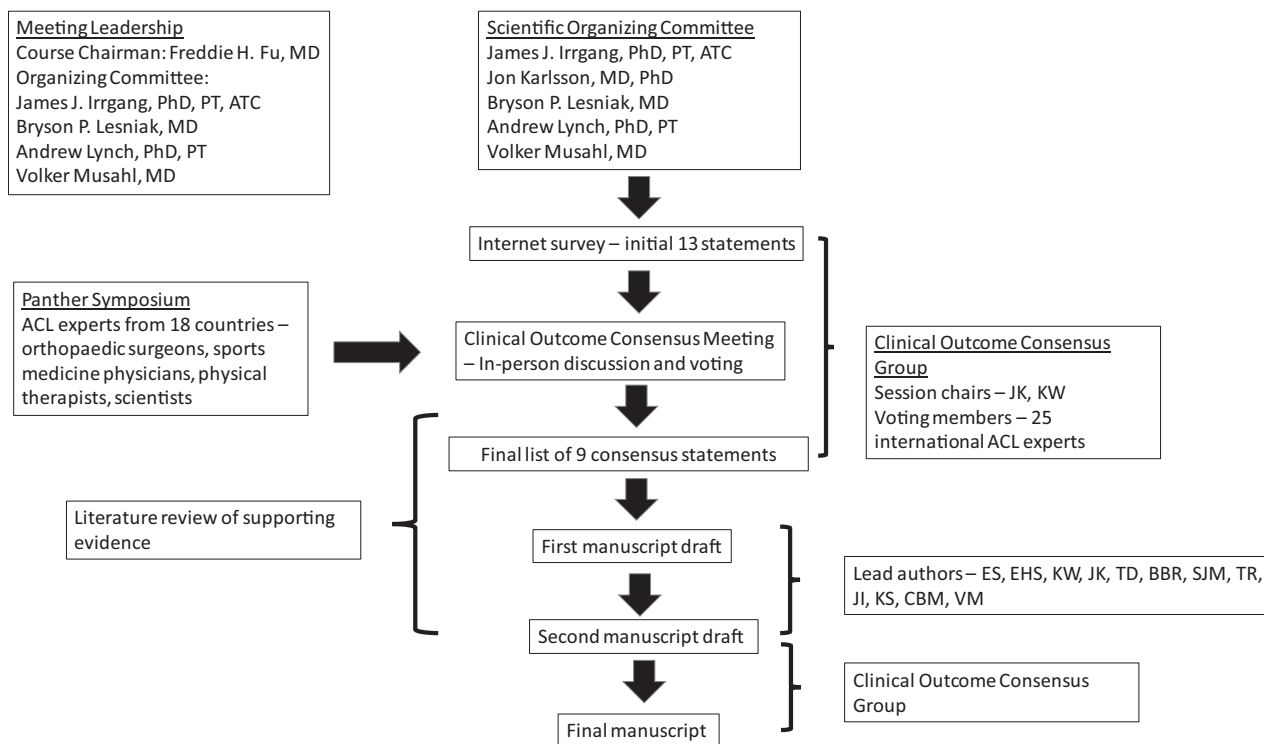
Meeting Leadership
Course Chairman: Freddie H. Fu, MD
Organizing Committee:
James J. Irrgang, PhD, PT, ATC
Bryson P. Lesniak, MD
Andrew Lynch, PhD, PT
Volker Musahl, MD

Scientific Organizing Committee
James J. Irrgang, PhD, PT, ATC
Jon Karlsson, MD, PhD
Bryson P. Lesniak, MD
Andrew Lynch, PhD, PT
Volker Musahl, MD

Internet survey – initial 13 statements

Panther Symposium
ACL experts from 18 countries – orthopaedic surgeons, sports medicine physicians, physical therapists, scientists

Clinical Outcome Consensus Meeting – In-person discussion and voting

Clinical Outcome Consensus Group
Session chairs – JK, KW
Voting members – 25 international ACL experts

Final list of 9 consensus statements

Literature review of supporting evidence

First manuscript draft

Lead authors – ES, EHS, KW, JK, TD, BBR, SJM, TR, JI, KS, CBM, VM

Second manuscript draft

Clinical Outcome Consensus Group

Final manuscript